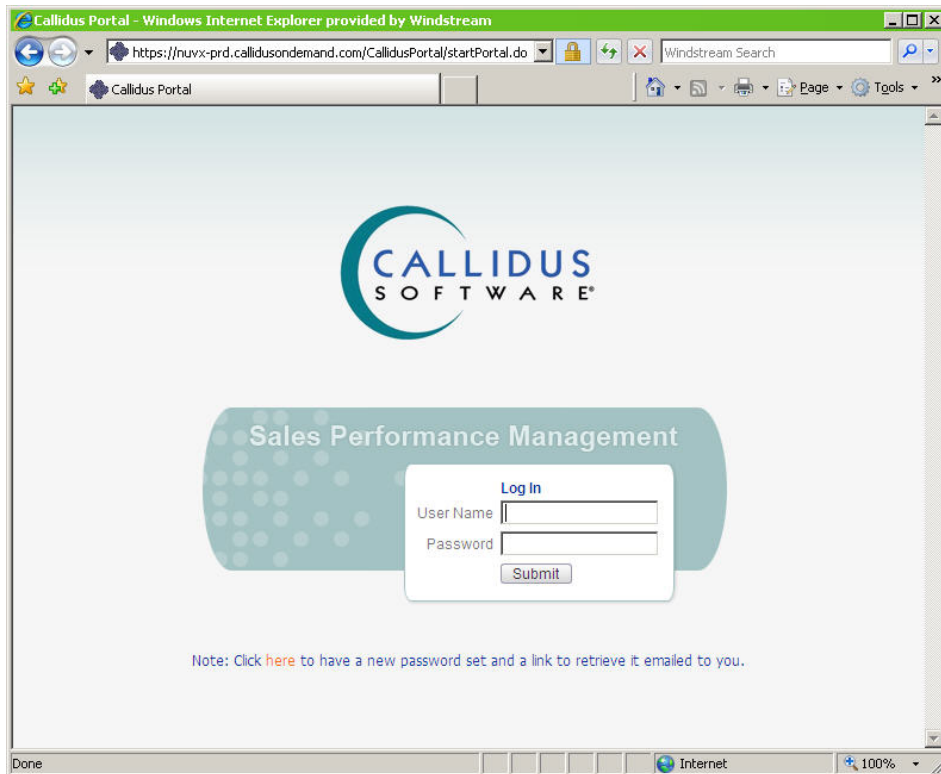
Callidus Portal - Windows Internet Explorer provided by Windstream

https://nuvx-prd.callidusondemand.com/CallidusPortal/startPortal.do

Windstream Search

Callidus Portal

Page Tools

CALLIDUS
SOFTWARE®

Sales Performance Management

Log In

User Name

Password

Submit

Note: Click here to have a new password set and a link to retrieve it emailed to you.

Done

Internet

100%